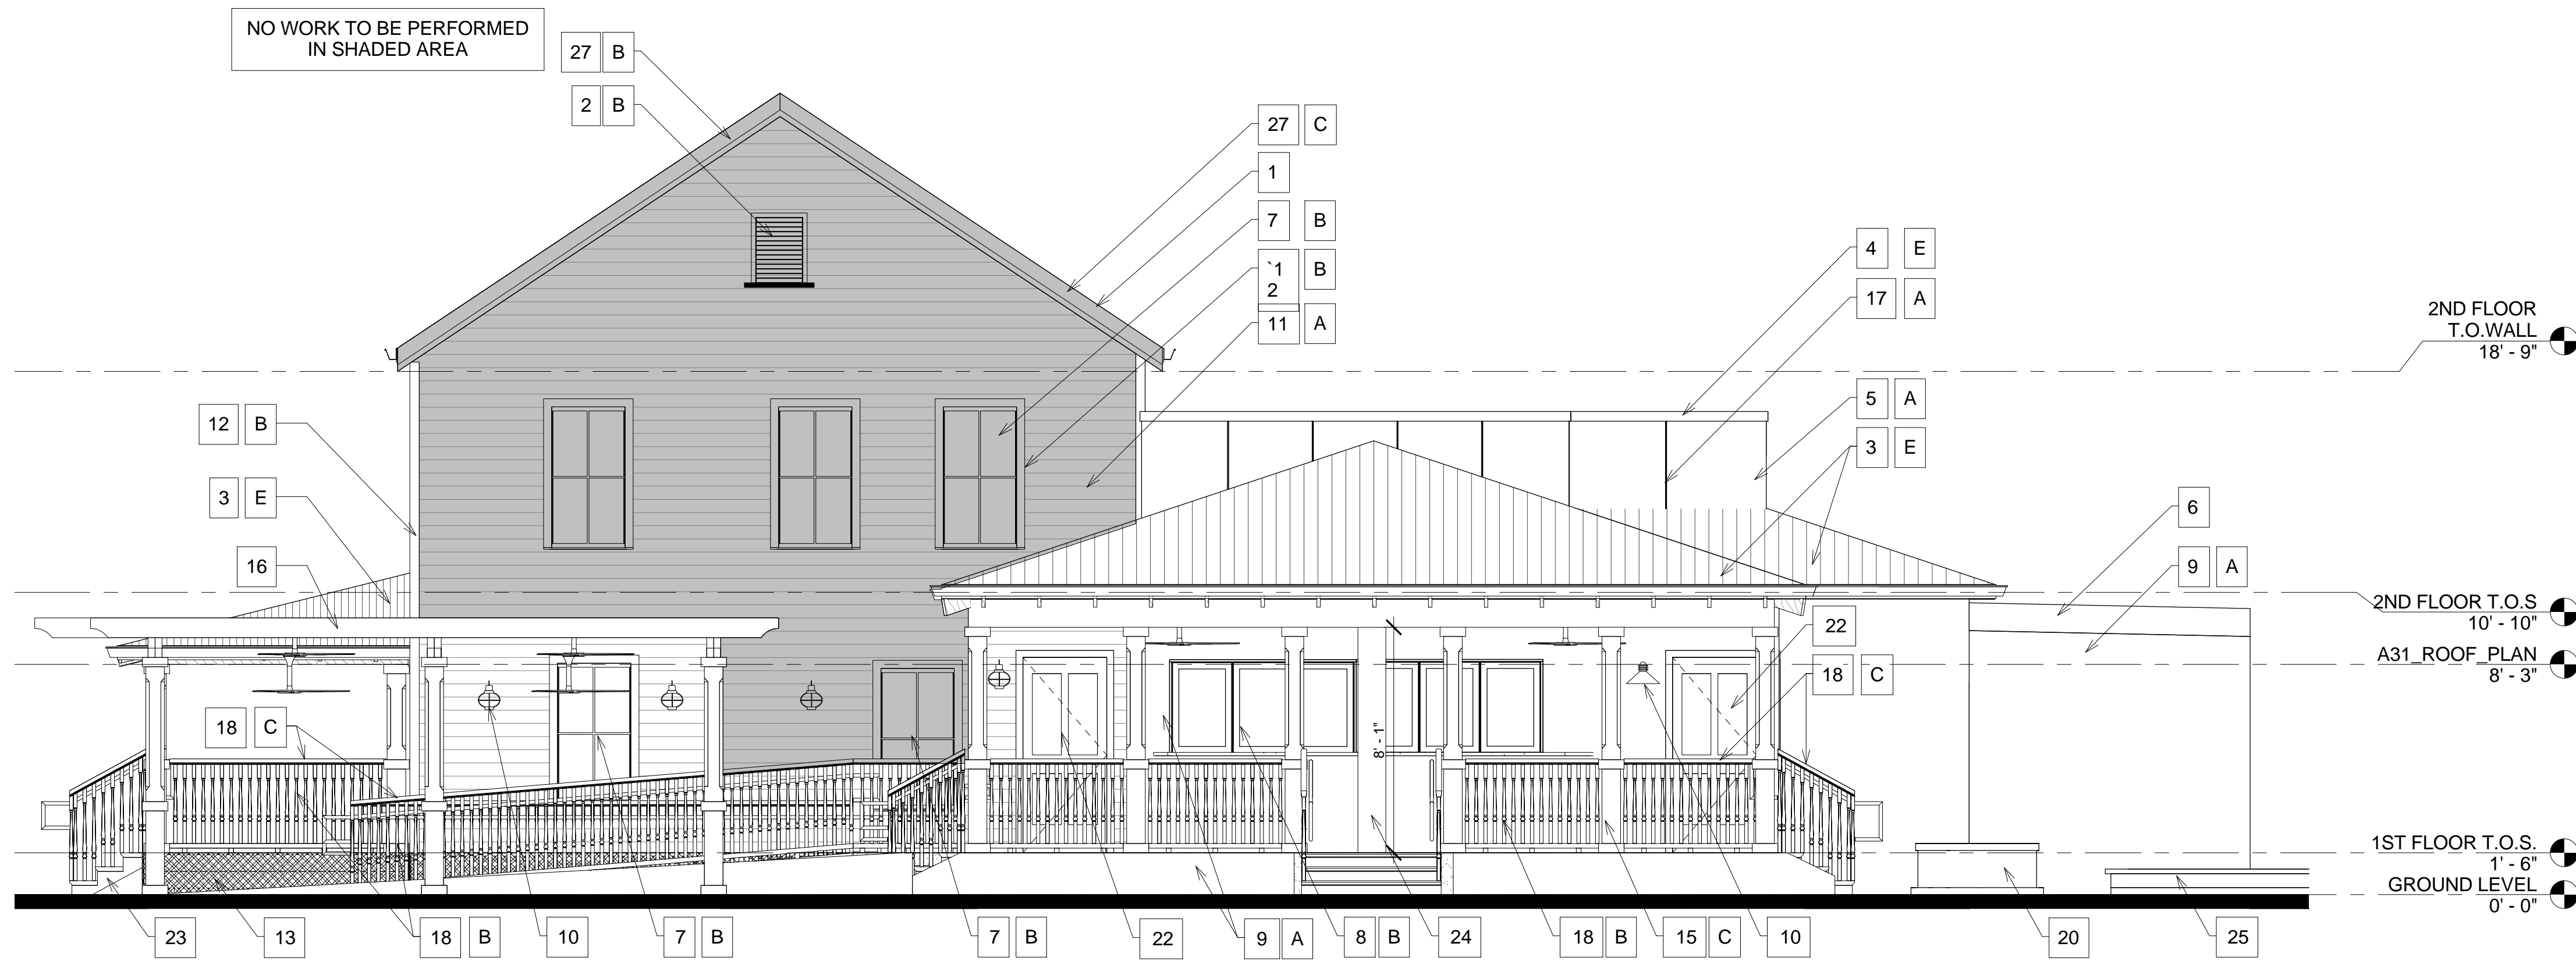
NO WORK TO BE PERFORMED IN SHADED AREA

27 B

2 B

27 C

1

7 B

`1 2 B

11 A

4 E

17 A

2ND FLOOR T.O.WALL 18' - 9"

12 B

5 A

3 E

3 E

6

16

9 A

2ND FLOOR T.O.S 10' - 10"

22

A31_ROOF_PLAN 8' - 3"

18 C

18 C

8' - 1"

1ST FLOOR T.O.S. 1' - 6"

GROUND LEVEL 0' - 0"

23

13

18 B

10

7 B

7 B

22

9 A

8 B

24

18 B

15 C

10

20

25